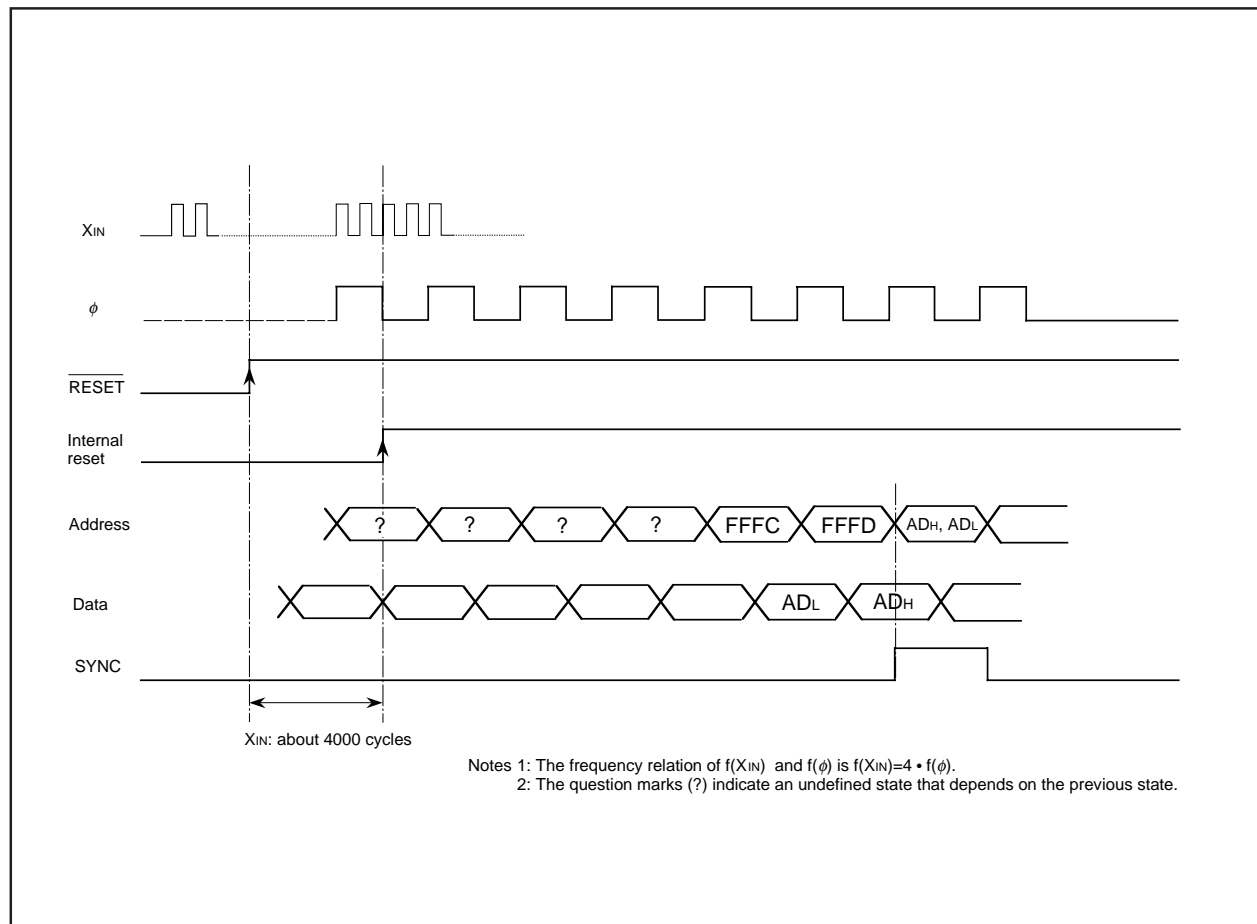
$X_{IN}$

$\phi$

$\overline{RESET}$

Internal reset

Address

? ? ? ? FFFC FFFD $AD_H$, $AD_L$

Data

$AD_L$ $AD_H$

SYNC

$X_{IN}$: about 4000 cycles

Notes 1: The frequency relation of $f(X_{IN})$ and $f(\phi)$ is $f(X_{IN})=4 \cdot f(\phi)$.
2: The question marks (?) indicate an undefined state that depends on the previous state.